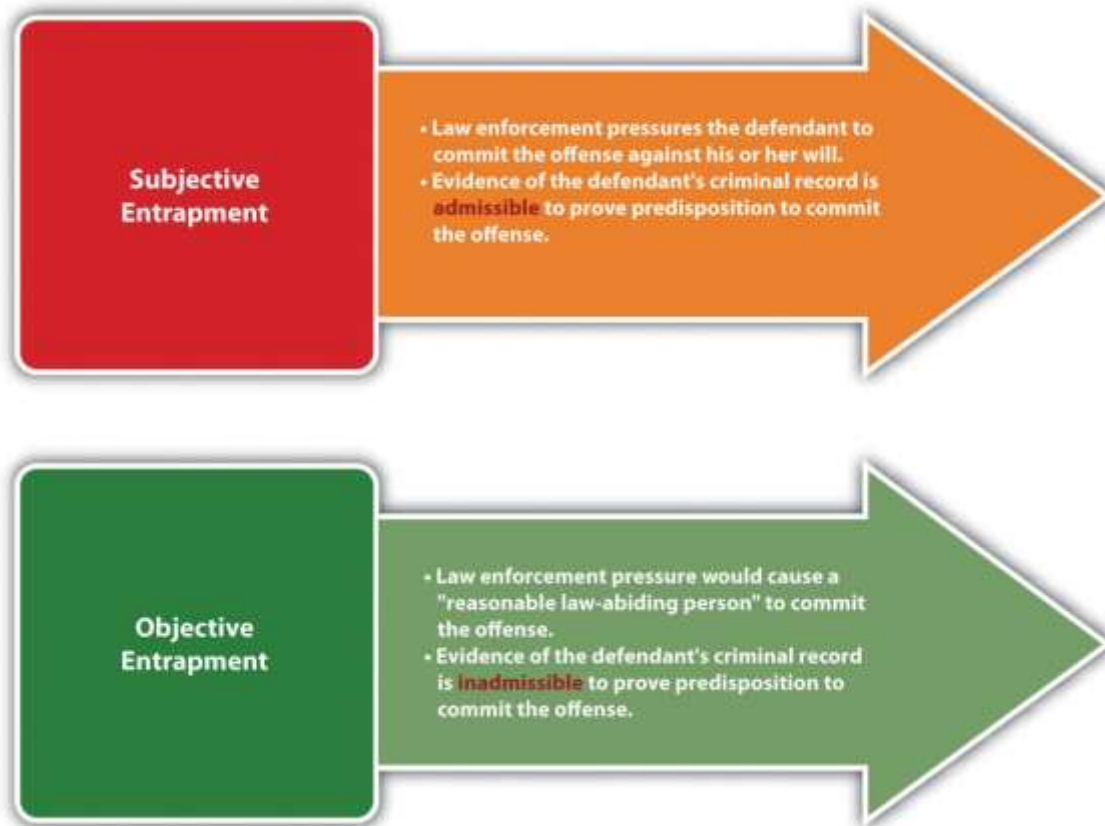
Subjective Entrapment

• Law enforcement pressures the defendant to commit the offense against his or her will.
• Evidence of the defendant's criminal record is admissible to prove predisposition to commit the offense.

Objective Entrapment

• Law enforcement pressure would cause a "reasonable law-abiding person" to commit the offense.
• Evidence of the defendant's criminal record is inadmissible to prove predisposition to commit the offense.